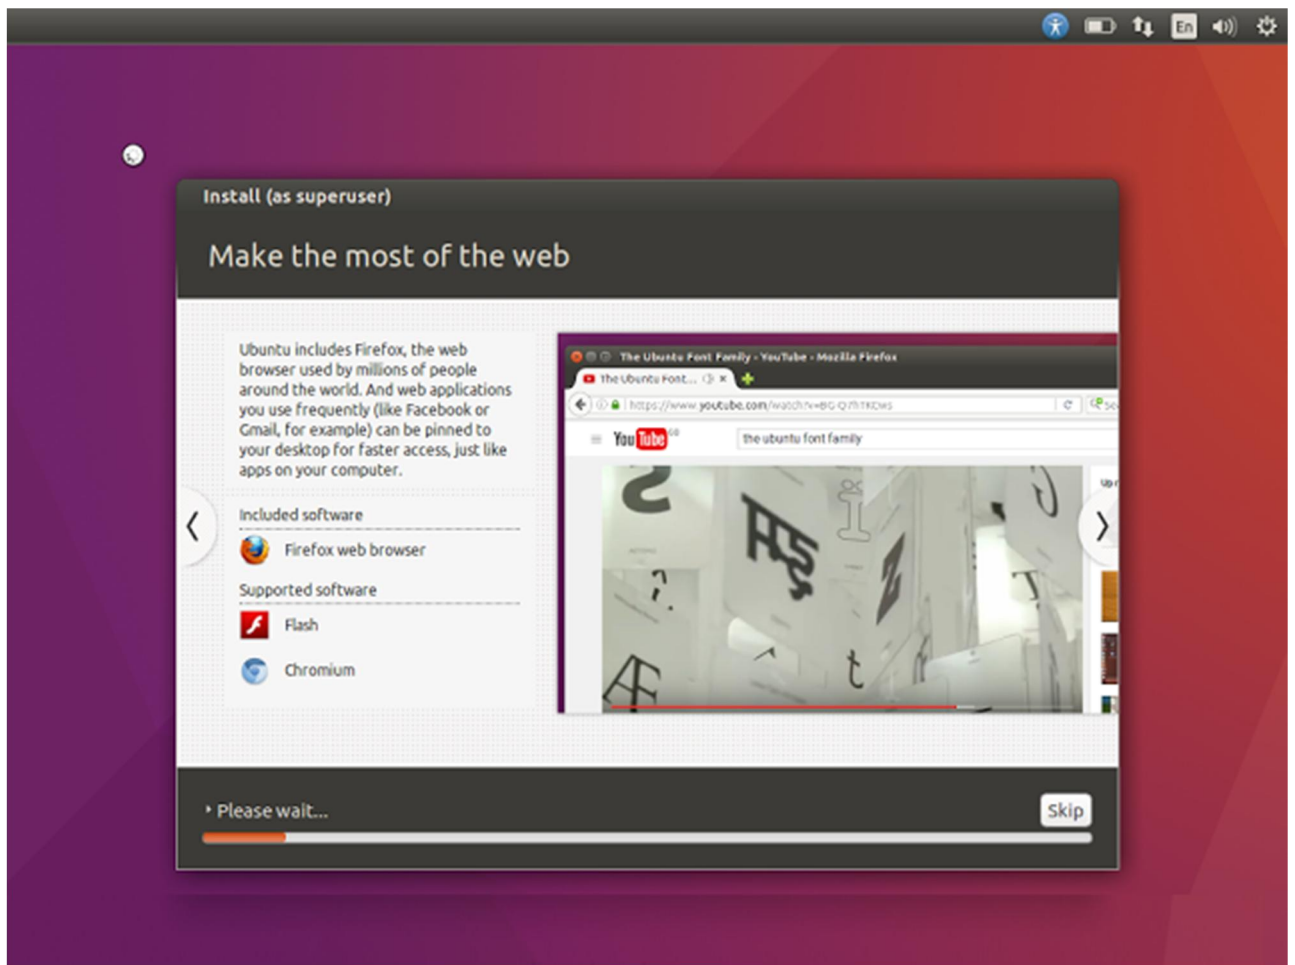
En

Install (as superuser)

Make the most of the web

Ubuntu includes Firefox, the web browser used by millions of people around the world. And web applications you use frequently (like Facebook or Gmail, for example) can be pinned to your desktop for faster access, just like apps on your computer.

Included software

Firefox web browser

Supported software

Flash

Chromium

The Ubuntu Font Family - YouTube - Mozilla Firefox

The Ubuntu Font... ×

https://www.youtube.com/watch?v=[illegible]

YouTube

the ubuntu font family

Please wait...

Skip